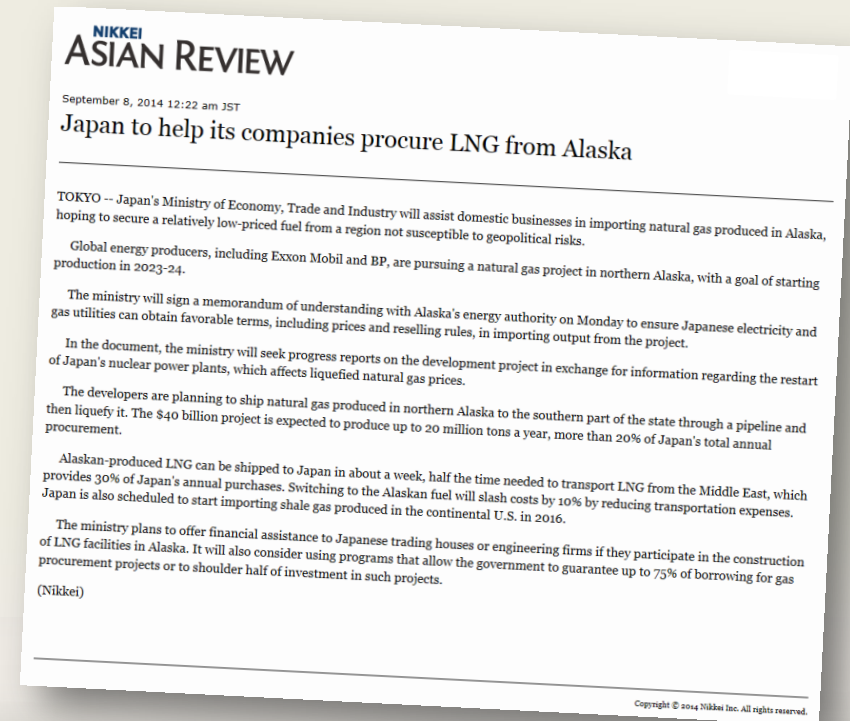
NIKKEI
ASIAN REVIEW

September 8, 2014 12:22 am JST

Japan to help its companies procure LNG from Alaska

TOKYO -- Japan's Ministry of Economy, Trade and Industry will assist domestic businesses in importing natural gas produced in Alaska, hoping to secure a relatively low-priced fuel from a region not susceptible to geopolitical risks.

Global energy producers, including Exxon Mobil and BP, are pursuing a natural gas project in northern Alaska, with a goal of starting production in 2023-24.

The ministry will sign a memorandum of understanding with Alaska's energy authority on Monday to ensure Japanese electricity and gas utilities can obtain favorable terms, including prices and reselling rules, in importing output from the project.

In the document, the ministry will seek progress reports on the development project in exchange for information regarding the restart of Japan's nuclear power plants, which affects liquefied natural gas prices.

The developers are planning to ship natural gas produced in northern Alaska to the southern part of the state through a pipeline and then liquefy it. The $40 billion project is expected to produce up to 20 million tons a year, more than 20% of Japan's total annual procurement.

Alaskan-produced LNG can be shipped to Japan in about a week, half the time needed to transport LNG from the Middle East, which provides 30% of Japan's annual purchases. Switching to the Alaskan fuel will slash costs by 10% by reducing transportation expenses. Japan is also scheduled to start importing shale gas produced in the continental U.S. in 2016.

The ministry plans to offer financial assistance to Japanese trading houses or engineering firms if they participate in the construction of LNG facilities in Alaska. It will also consider using programs that allow the government to guarantee up to 75% of borrowing for gas procurement projects or to shoulder half of investment in such projects.

(Nikkei)

Copyright © 2014 Nikkei Inc. All rights reserved.